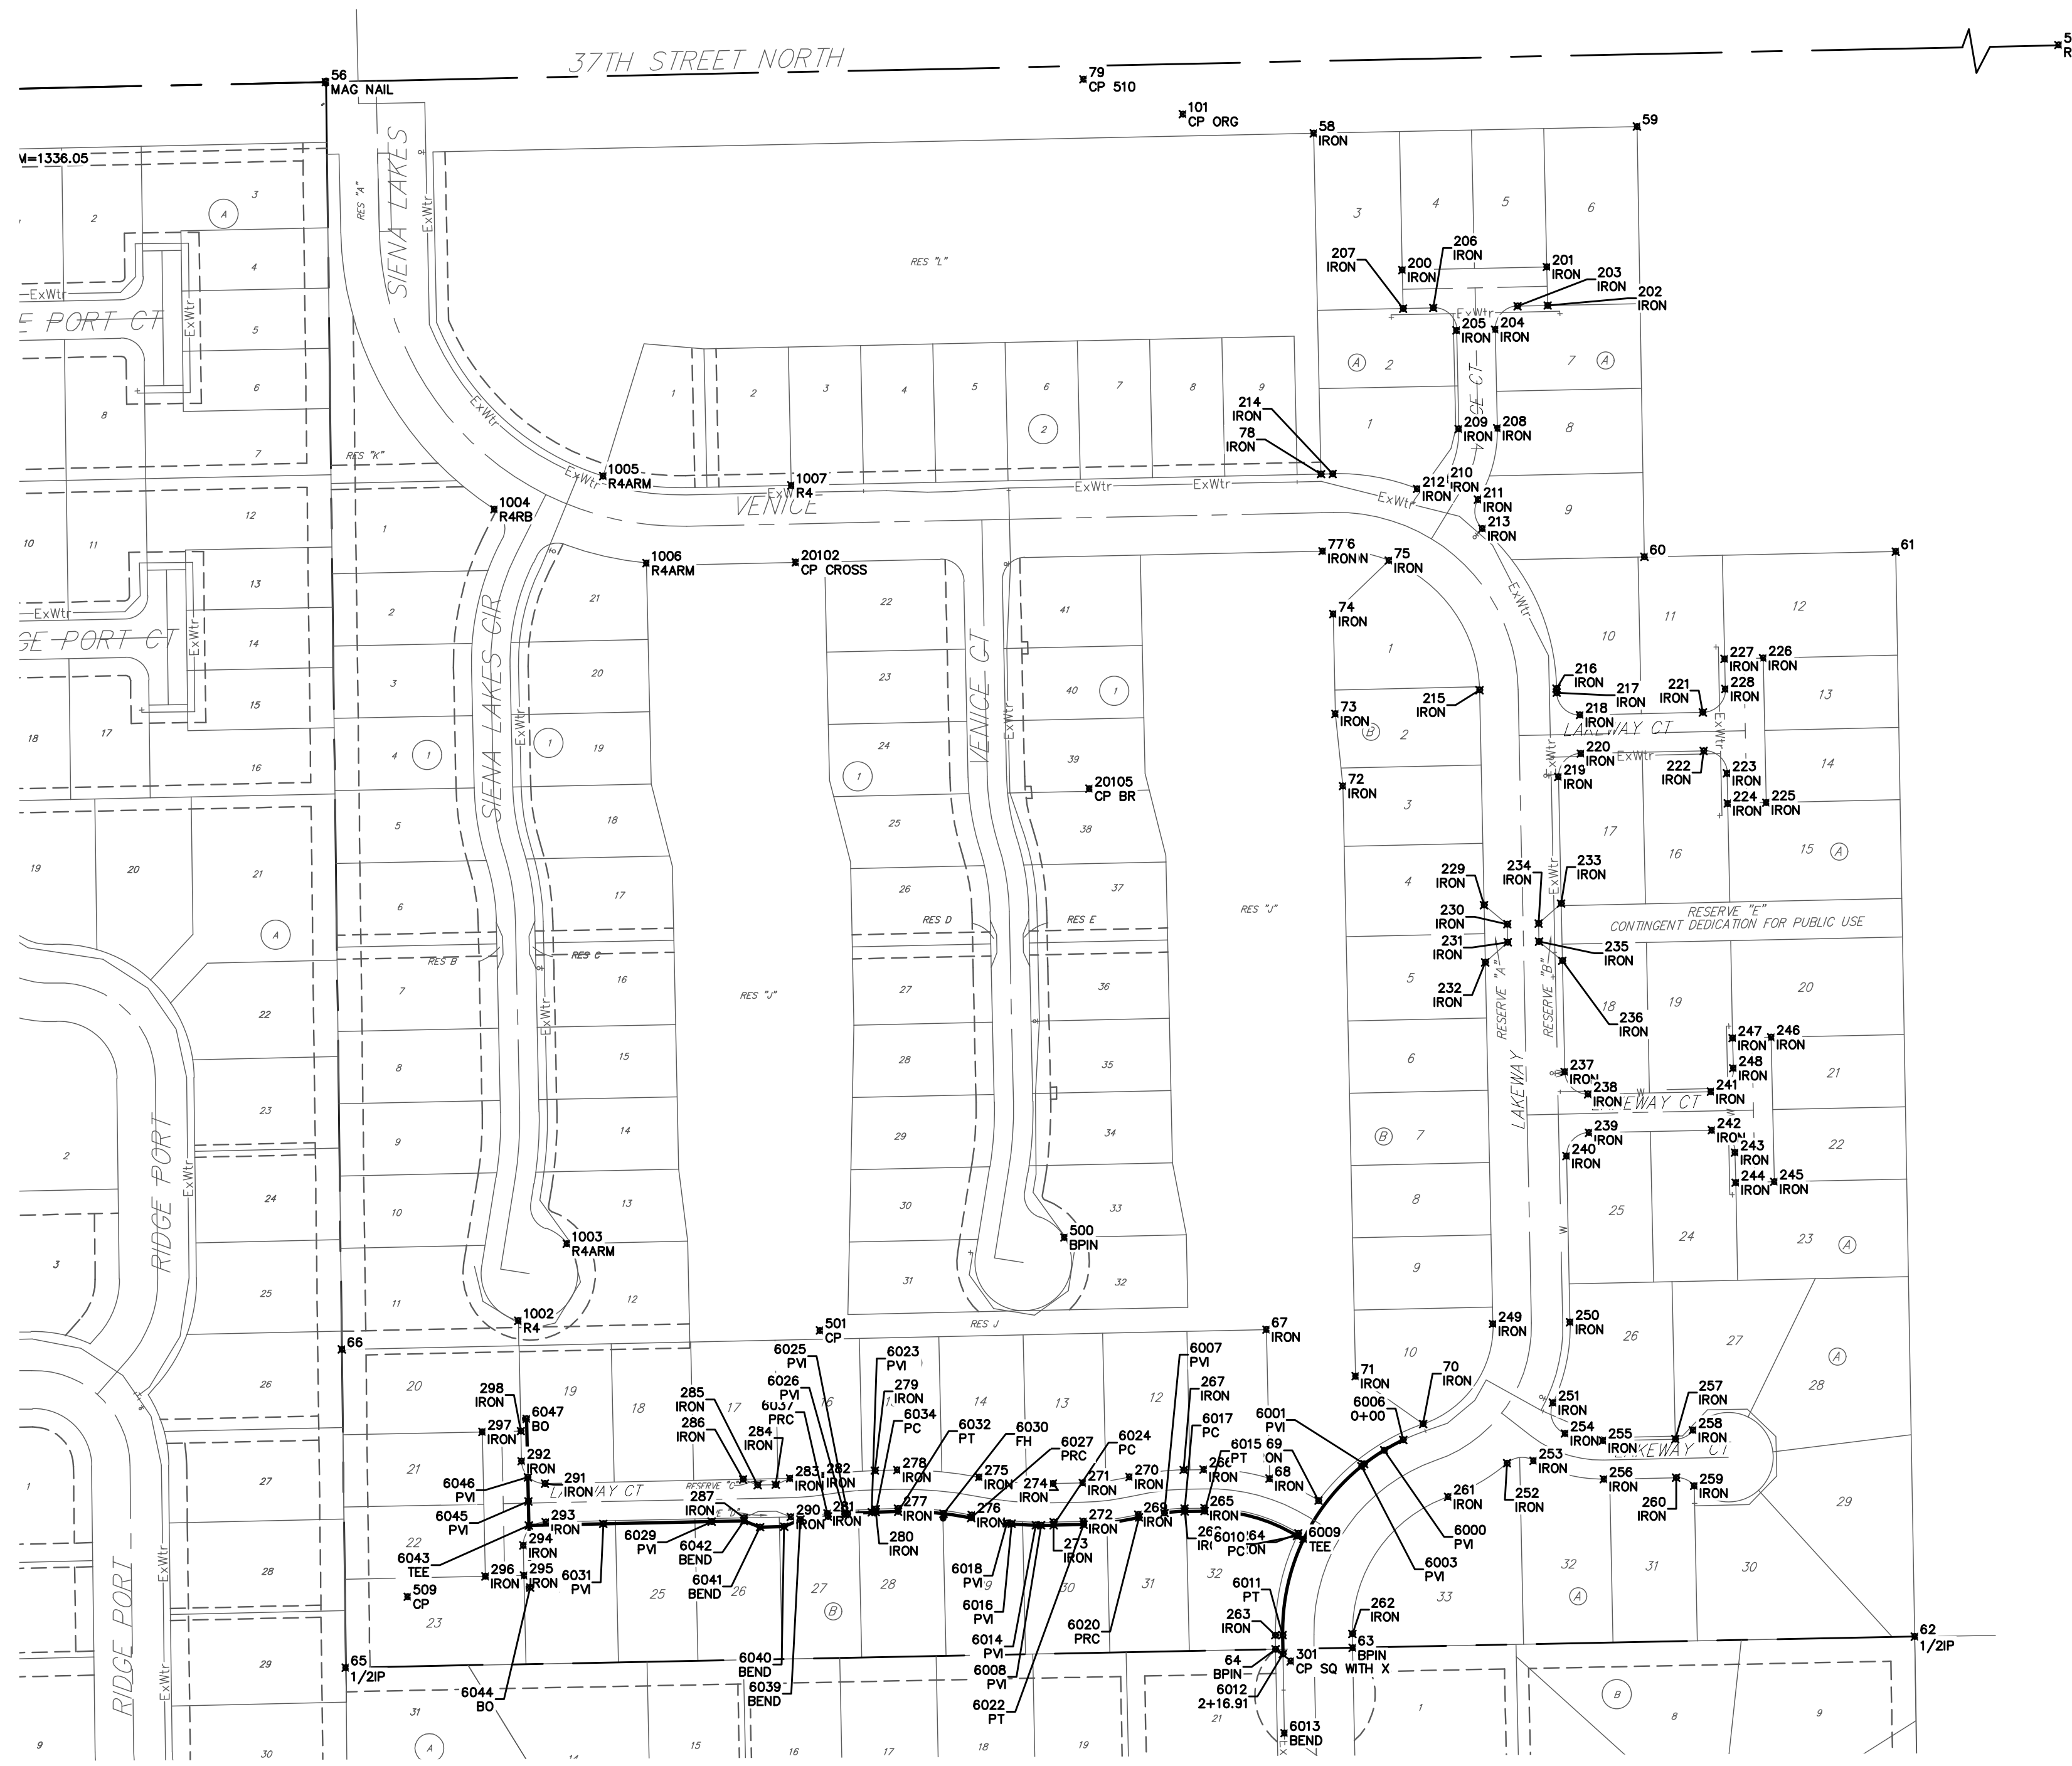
37TH STREET NORTH

56
MAG NAIL

79
CP 510

101
CP ORG

58
IRON

59

M=1336.05

SIENA LAKES

RES "A"

ExWtr

RES "L"

E PORT CT

GE PORT CT

RES "K"

VENICE

1005
R4ARM

1007
R4

1004
R4RB

1006
R4ARM

20102
CP CROSS

207
IRON

200
IRON

206
IRON

201
IRON

203
IRON

202
IRON

205
IRON

204
IRON

214
IRON

78
IRON

209
IRON

208
IRON

212
IRON

210
IRON

211
IRON

213
IRON

60

61

77'6
IRON N

75
IRON

74
IRON

73
IRON

72
IRON

215
IRON

216
IRON

217
IRON

218
IRON

221
IRON

227
IRON

226
IRON

228
IRON

LAKEWAY CT

220
IRON

219
IRON

222
IRON

223
IRON

224
IRON

225
IRON

SIENA LAKES CIR

VENICE CT

20105
CP BR

RES "J"

RES D

RES E

RES B

RES C

229
IRON

234
IRON

233
IRON

230
IRON

231
IRON

232
IRON

235
IRON

236
IRON

RESERVE "E"
CONTINGENT DEDICATION FOR PUBLIC USE

RESERVE "A"

RESERVE "B"

LAKEWAY

247
IRON

246
IRON

248
IRON

237
IRON

238
IRON

241
IRON

LAKEWAY CT

239
IRON

242
IRON

240
IRON

243
IRON

244
IRON

245
IRON

RIDGE PORT

1003
R4ARM

500
BPIN

1002
R4

501
CP

RES J

67
IRON

66

249
IRON

250
IRON

71
IRON

70
IRON

6006
0+00

251
IRON

257
IRON

254
IRON

255
IRON

258
IRON

253
IRON

256
IRON

259
IRON

252
IRON

261
IRON

260
IRON

6000
PVI

6003
PVI

6001
PVI

69
ON

68
IRON

6009
TEE

298
IRON

6047
BO

297
IRON

292
IRON

291
IRON

6046
PVI

6045
PVI

293
IRON

294
IRON

6043
TEE

296
IRON

295
IRON

509
CP

6031
PVI

6029
PVI

6042
BEND

6041
BEND

287
IRON

285
IRON

286
IRON

284
IRON

6025
PVI

6026
PVI

6037
PRC

283
IRON

282
IRON

290
IRON

281
IRON

6023
PVI

279
IRON

6034
PC

278
IRON

277
IRON

280
IRON

6032
PT

6030
FH

275
IRON

274
IRON

276
IRON

6027
PRC

6024
PC

271
IRON

270
IRON

272
IRON

273
IRON

269
IRON

6007
PVI

267
IRON

6017
PC

6015
PT

266
IRON

265
IRON

6010
PC

64
ON

6018
PVI

6016
PVI

6014
PVI

6008
PVI

6022
PT

6020
PRC

6011
PT

263
IRON

64
BPIN

6012
2+16.91

301
CP SQ WITH X

63
BPIN

262
IRON

62
1/2IP

65
1/2IP

6044
BO

6040
BEND

6039
BEND

6013
BEND

LAKEWAY CT

RESERVE "C"